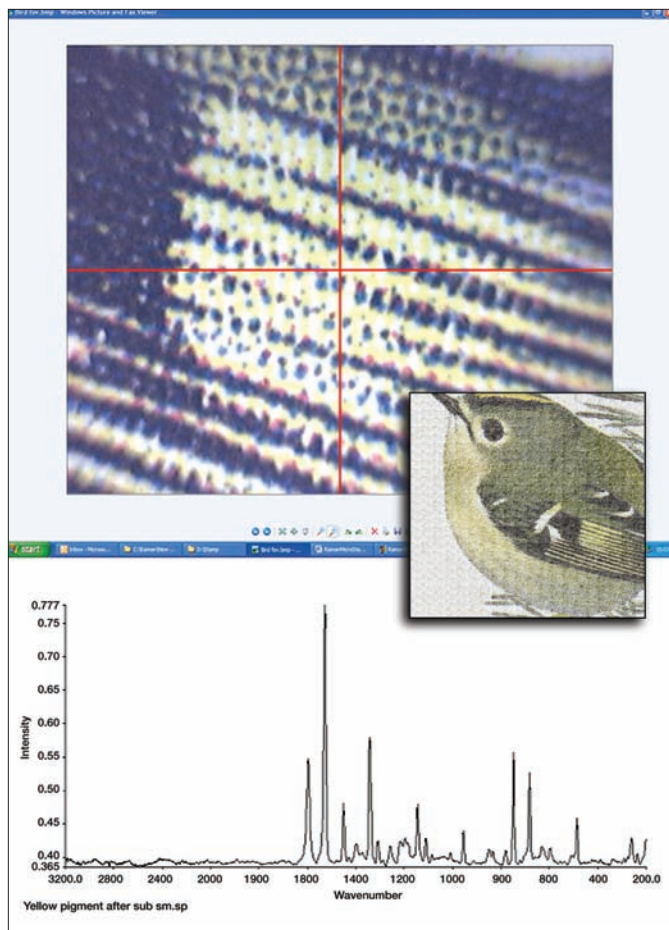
Bird fov.bmp - Windows Picture and Fax Viewer

start

0.777
0.75
0.70
0.65
0.60
0.55
0.50
0.45
0.40
0.365

Intensity

3200.0 2800 2400 2000 1900 1800 1600 1400 1200 1000 800 600 400 200.0

Wavenumber

Yellow pigment after sub sm.sp